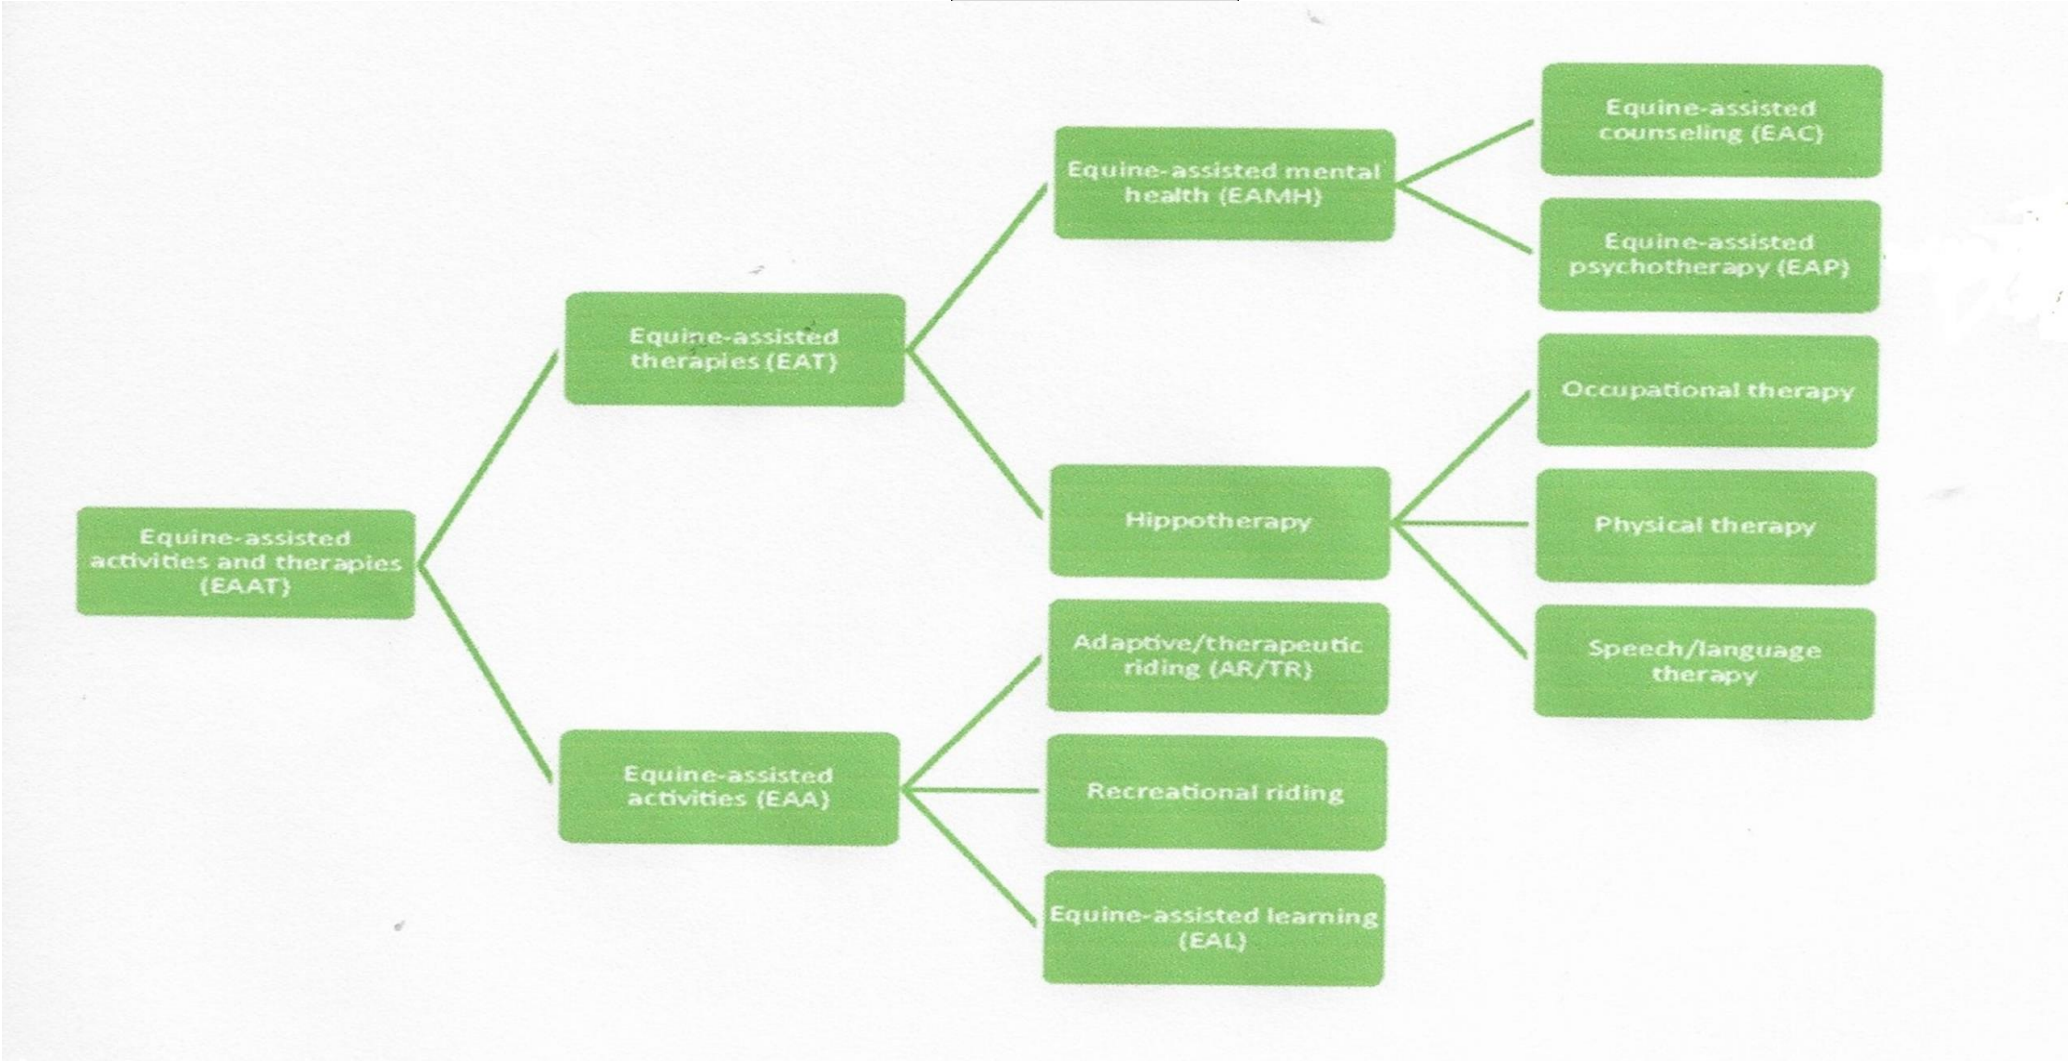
Equine-assisted activities and therapies (EAAT)

Equine-assisted therapies (EAT)

Equine-assisted mental health (EAMH)

Equine-assisted counseling (EAC)

Equine-assisted psychotherapy (EAP)

Hippotherapy

Occupational therapy

Physical therapy

Speech/language therapy

Equine-assisted activities (EAA)

Adaptive/therapeutic riding (AR/TR)

Recreational riding

Equine-assisted learning (EAL)